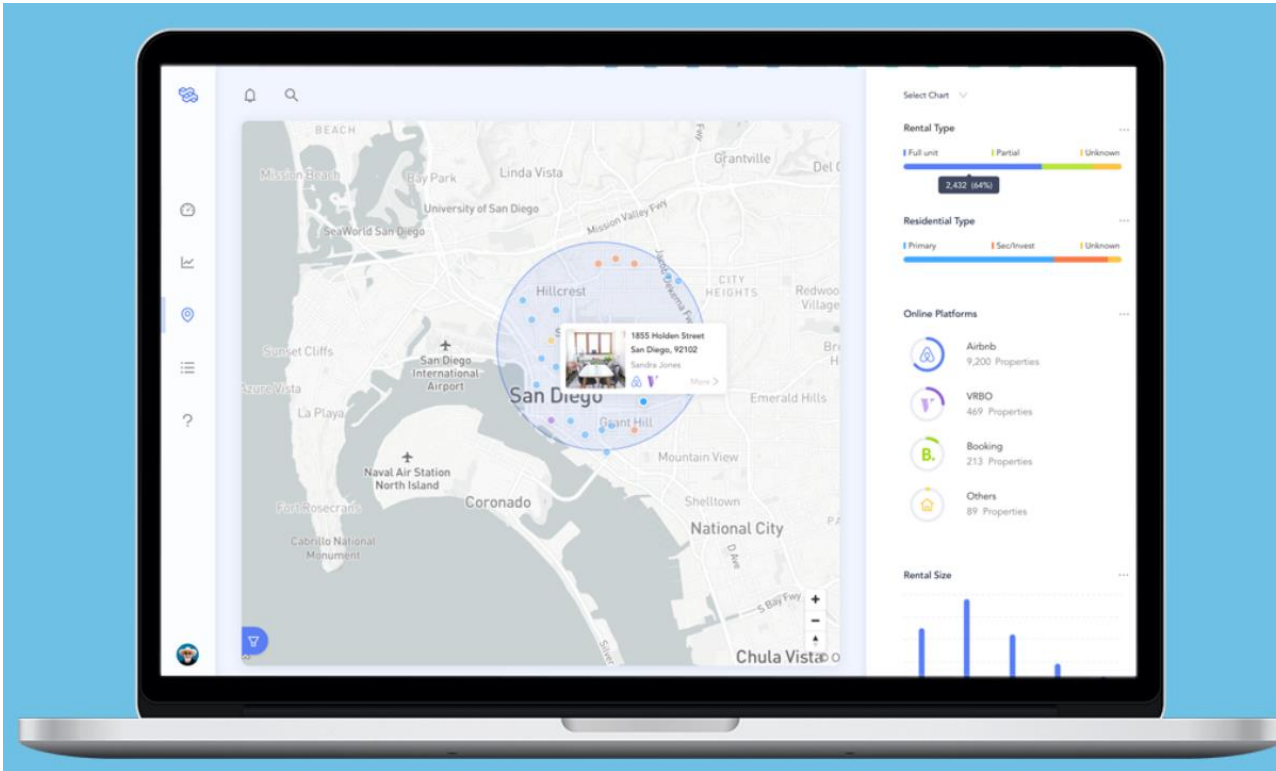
BEACH
Mission Beach
Bay Park
Linda Vista
Grantville
Del C
University of San Diego
Mission Valley Fwy
SeaWorld San Diego
Hillcrest
CITY HEIGHTS
Redwood Village
1855 Holden Street
San Diego, 92102
Sandra Jones
More >
Sunset Cliffs
San Diego International Airport
Azure Vista
La Playa
San Diego
Emerald Hills
Grant Hill
Mountain View
Naval Air Station North Island
Coronado
Fort Rosecrans
Shelltown
National City
Cabrillo National Monument
S Bay Fwy
Chula Vista
+
−

Select Chart

Rental Type
Full unit
Partial
Unknown
2,432 (64%)

Residential Type
Primary
Sec/Invest
Unknown

Online Platforms
Airbnb
9,200 Properties
VRBO
469 Properties
Booking
213 Properties
Others
89 Properties

Rental Size